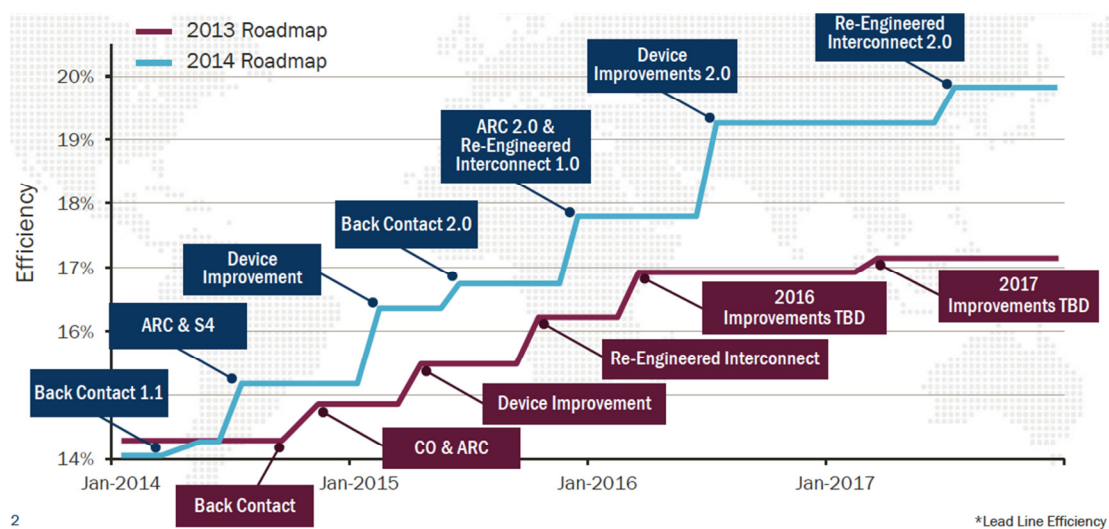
2013 Roadmap
2014 Roadmap

Efficiency

20%
19%
18%
17%
16%
15%
14%

Re-Engineered Interconnect 2.0
Device Improvements 2.0
ARC 2.0 & Re-Engineered Interconnect 1.0
Back Contact 2.0
Device Improvement
ARC & S4
Back Contact 1.1

2016 Improvements TBD
2017 Improvements TBD
Re-Engineered Interconnect
Device Improvement
CO & ARC
Back Contact

Jan-2014
Jan-2015
Jan-2016
Jan-2017

2

*Lead Line Efficiency